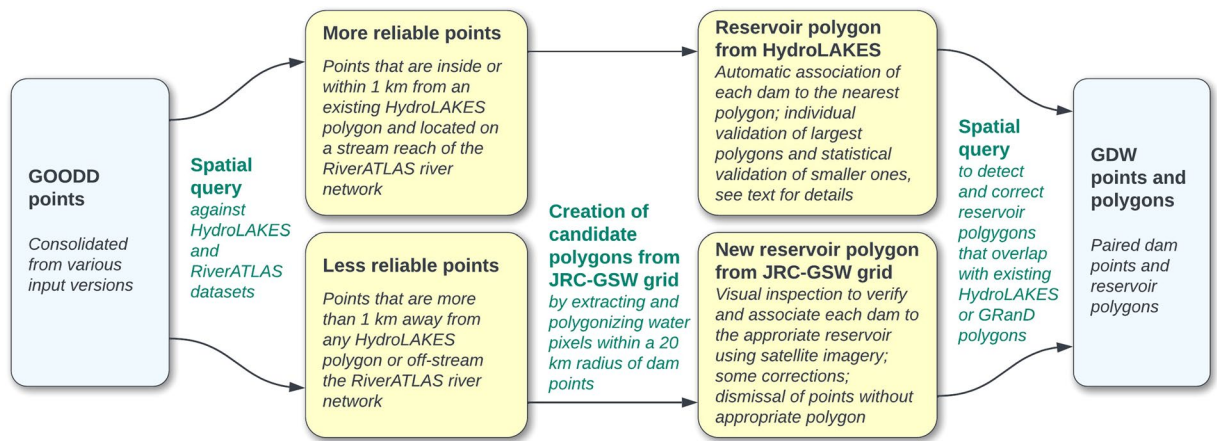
GOODD points

Consolidated from various input versions

Spatial query
against HydroLAKES and RiverATLAS datasets

More reliable points

Points that are inside or within 1 km from an existing HydroLAKES polygon and located on a stream reach of the RiverATLAS river network

Less reliable points

Points that are more than 1 km away from any HydroLAKES polygon or off-stream the RiverATLAS river network

Creation of candidate polygons from JRC-GSW grid
by extracting and polygonizing water pixels within a 20 km radius of dam points

Reservoir polygon from HydroLAKES
Automatic association of each dam to the nearest polygon; individual validation of largest polygons and statistical validation of smaller ones, see text for details

New reservoir polygon from JRC-GSW grid
Visual inspection to verify and associate each dam to the approriate reservoir using satellite imagery; some corrections; dismissal of points without appropriate polygon

Spatial query
to detect and correct reservoir polgygons that overlap with existing HydroLAKES or GRanD polygons

GDW points and polygons

Paired dam points and reservoir polygons